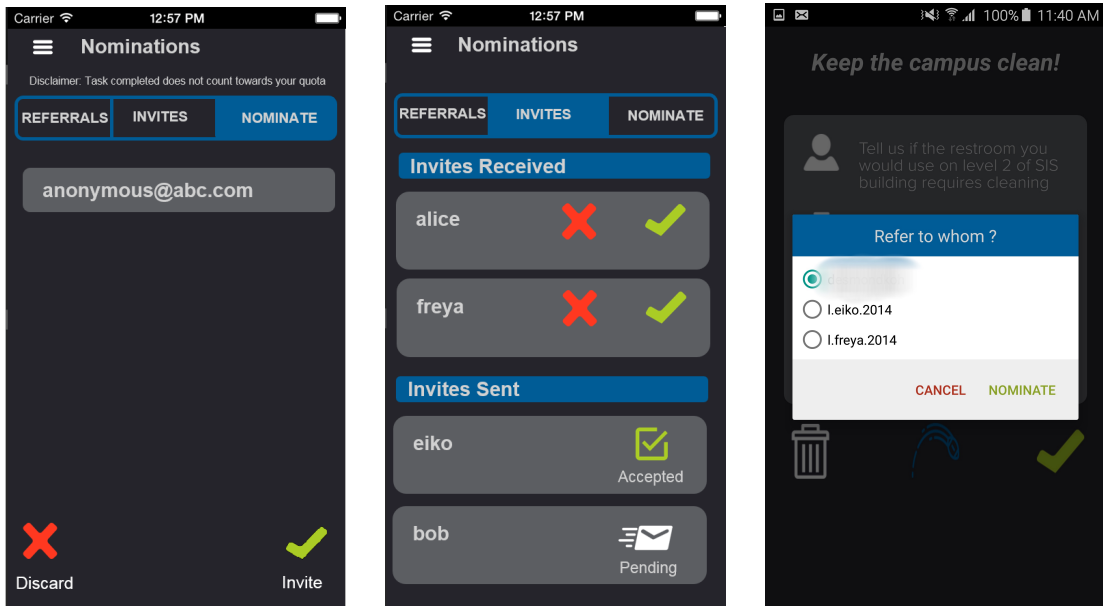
Carrier 12:57 PM

Nominations

Disclaimer: Task completed does not count towards your quota

REFERRALS INVITES NOMINATE

anonymous@abc.com

Discard

Invite

Carrier 12:57 PM

Nominations

REFERRALS INVITES NOMINATE

Invites Received

alice

freya

Invites Sent

eiko

Accepted

bob

Pending

100% 11:40 AM

Keep the campus clean!

Tell us if the restroom you would use on level 2 of SIS building requires cleaning

Refer to whom ?

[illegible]

l.eiko.2014

l.freya.2014

CANCEL NOMINATE